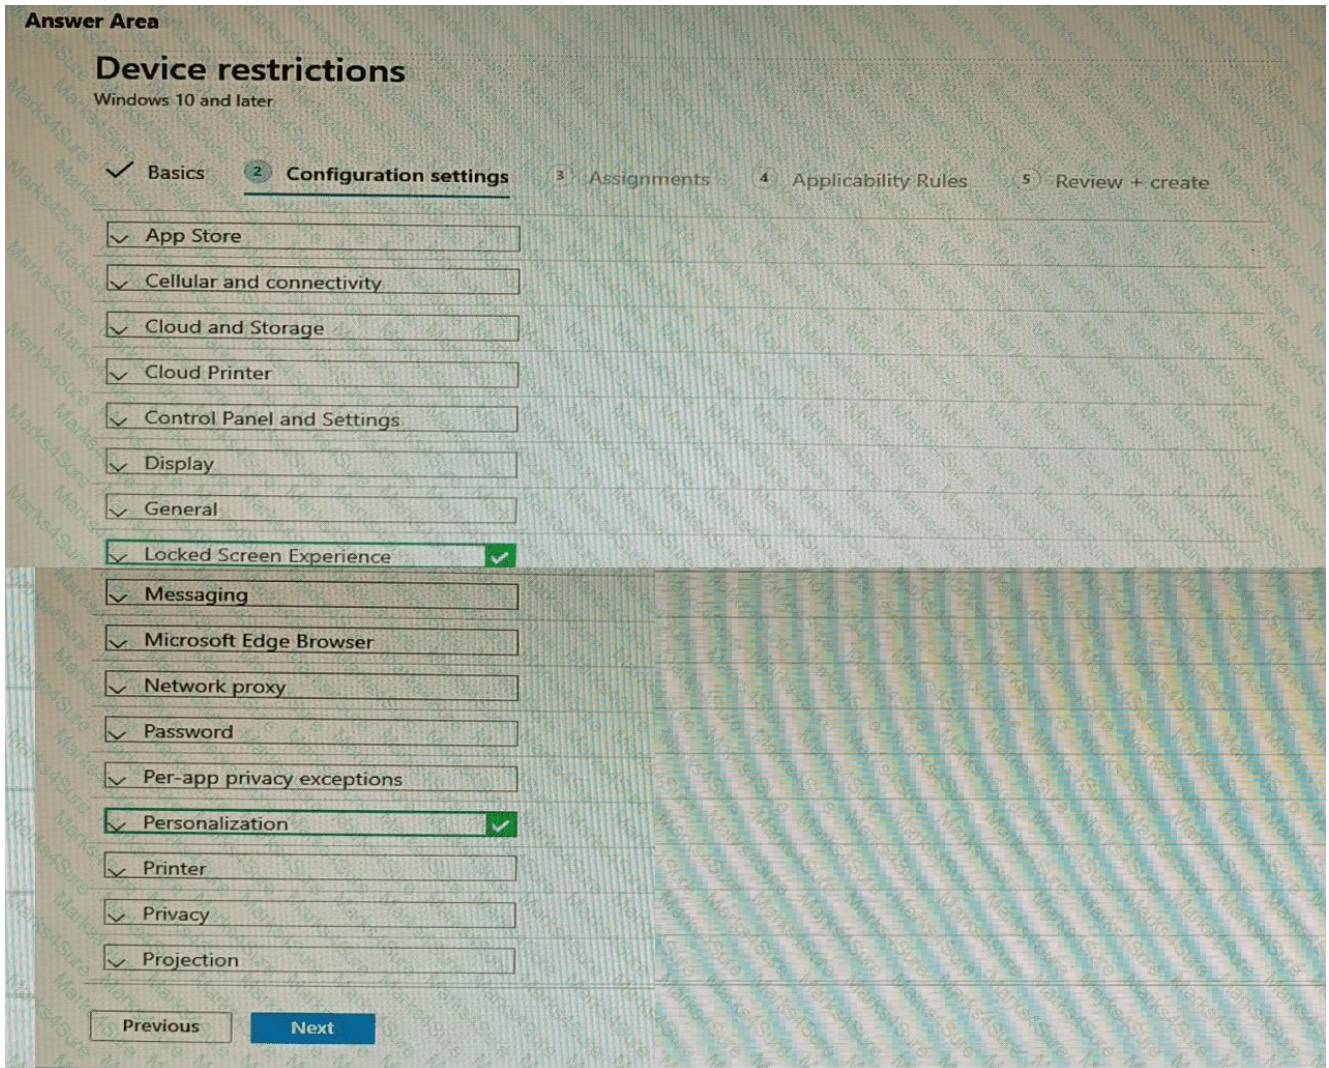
Answer Area

Device restrictions
Windows 10 and later

Basics
2 Configuration settings
3 Assignments
4 Applicability Rules
5 Review + create

App Store
Cellular and connectivity
Cloud and Storage
Cloud Printer
Control Panel and Settings
Display
General
Locked Screen Experience
Messaging
Microsoft Edge Browser
Network proxy
Password
Per-app privacy exceptions
Personalization
Printer
Privacy
Projection

Previous
Next